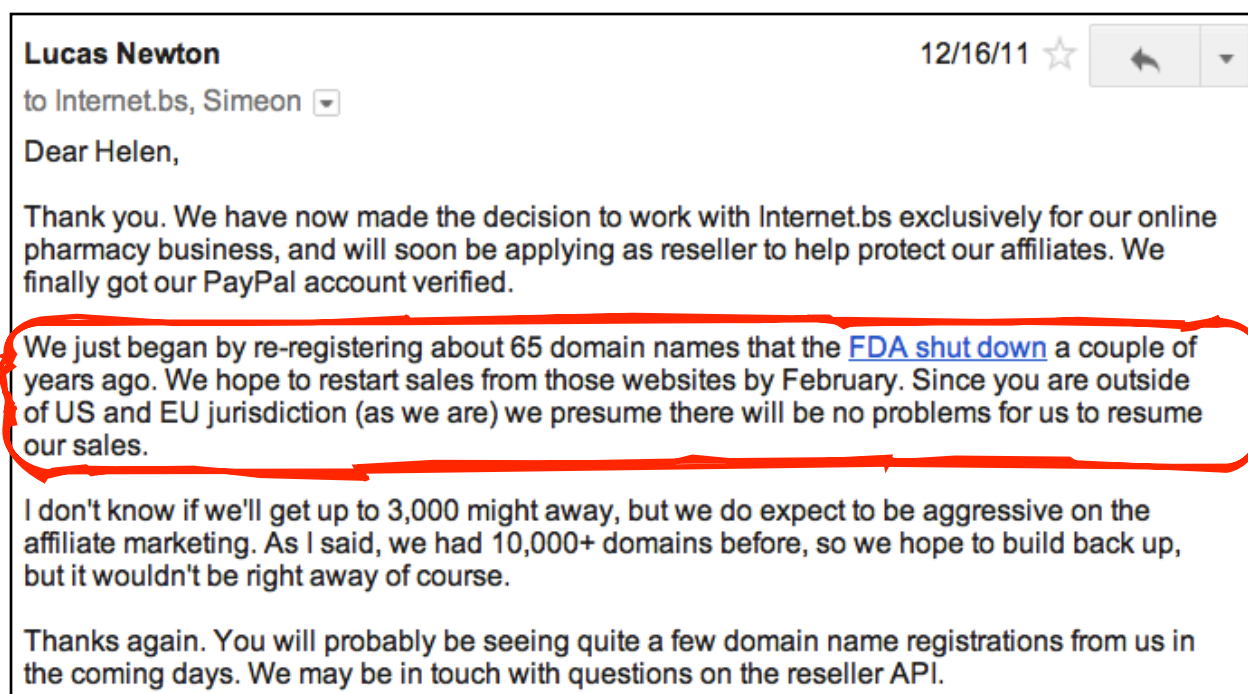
Lucas Newton
12/16/11
to Internet.bs, Simeon

Dear Helen,

Thank you. We have now made the decision to work with Internet.bs exclusively for our online pharmacy business, and will soon be applying as reseller to help protect our affiliates. We finally got our PayPal account verified.

We just began by re-registering about 65 domain names that the FDA shut down a couple of years ago. We hope to restart sales from those websites by February. Since you are outside of US and EU jurisdiction (as we are) we presume there will be no problems for us to resume our sales.

I don't know if we'll get up to 3,000 might away, but we do expect to be aggressive on the affiliate marketing. As I said, we had 10,000+ domains before, so we hope to build back up, but it wouldn't be right away of course.

Thanks again. You will probably be seeing quite a few domain name registrations from us in the coming days. We may be in touch with questions on the reseller API.